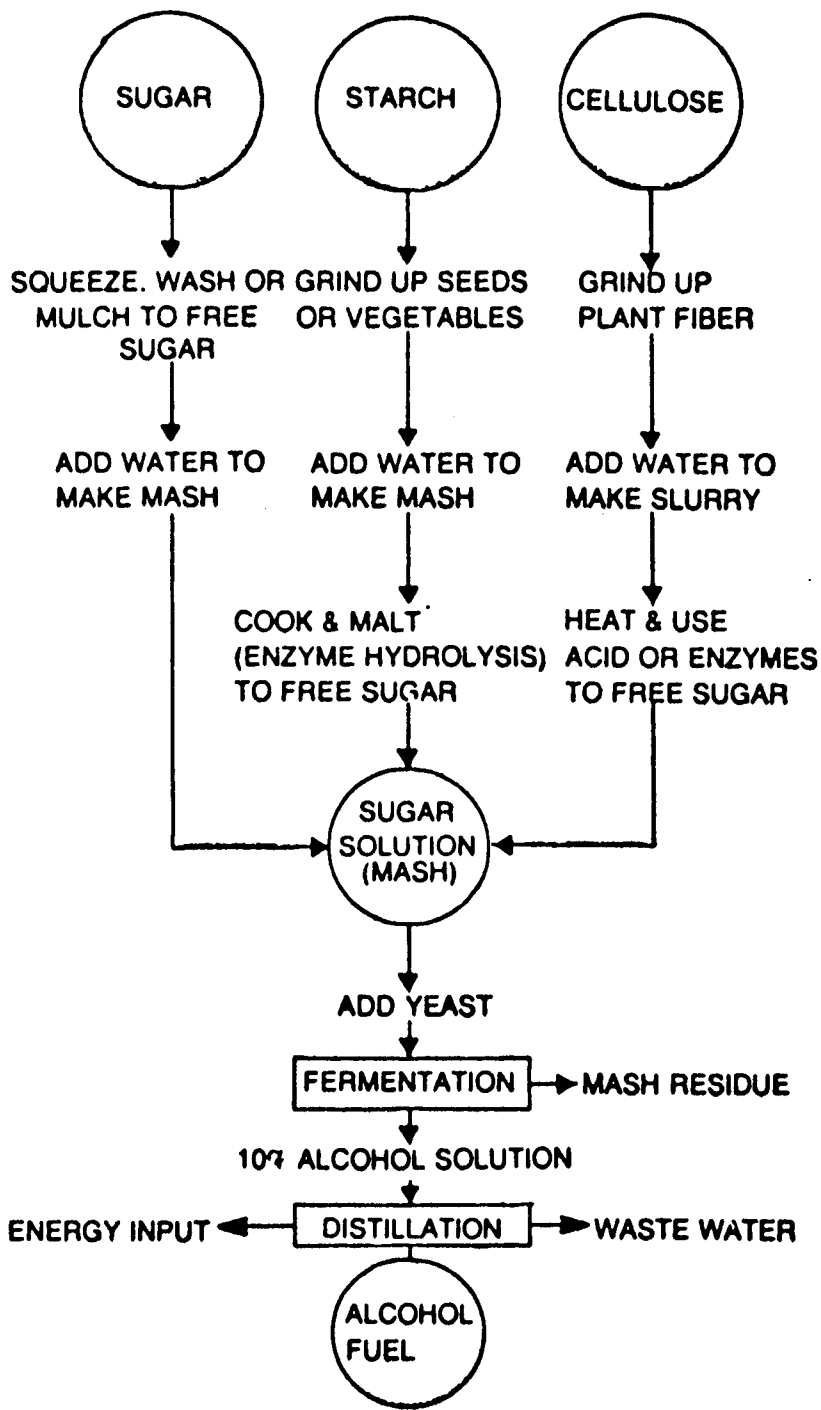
SUGAR

STARCH

CELLULOSE

SQUEEZE. WASH OR MULCH TO FREE SUGAR

GRIND UP SEEDS OR VEGETABLES

GRIND UP PLANT FIBER

ADD WATER TO MAKE MASH

ADD WATER TO MAKE MASH

ADD WATER TO MAKE SLURRY

COOK & MALT (ENZYME HYDROLYSIS) TO FREE SUGAR

HEAT & USE ACID OR ENZYMES TO FREE SUGAR

SUGAR SOLUTION (MASH)

ADD YEAST

FERMENTATION

MASH RESIDUE

10% ALCOHOL SOLUTION

ENERGY INPUT

DISTILLATION

WASTE WATER

ALCOHOL FUEL